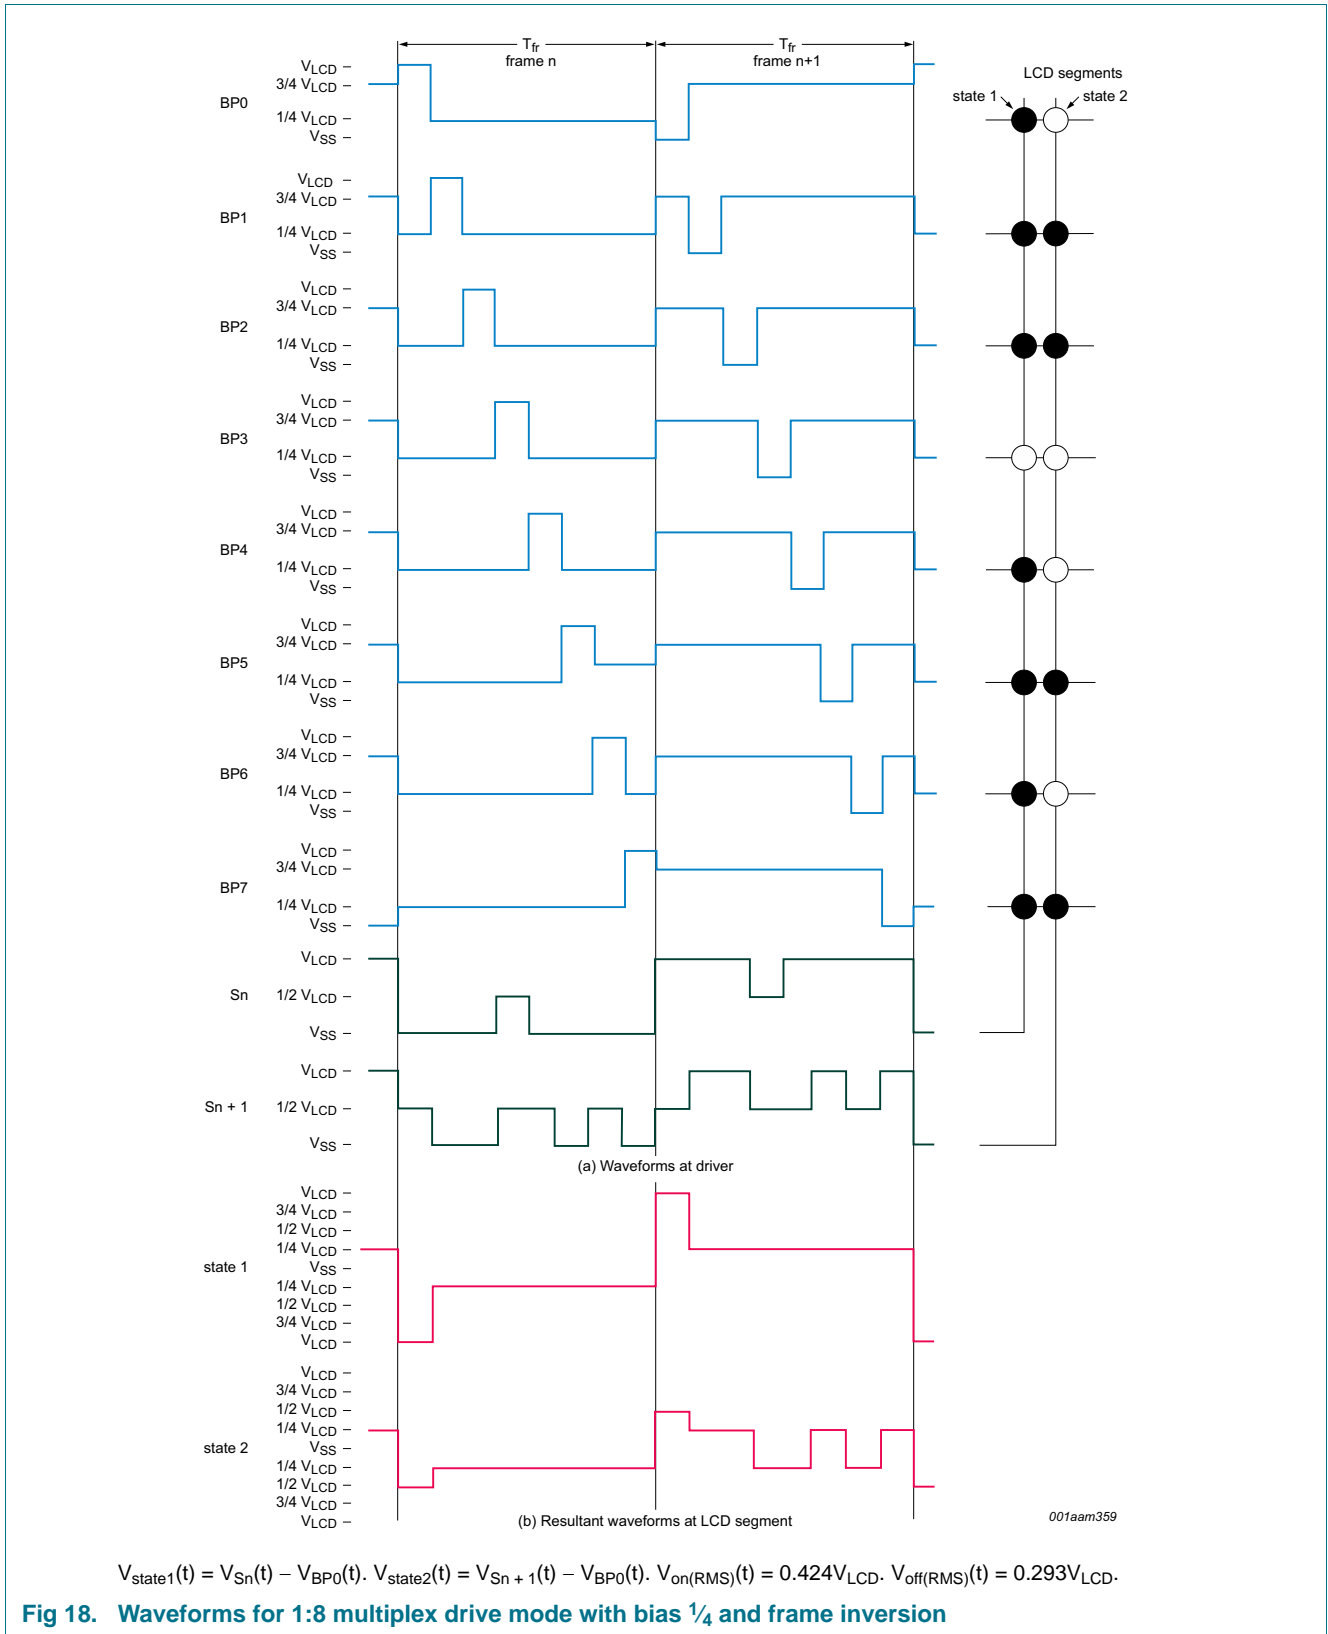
$T_{fr}$
frame n
$T_{fr}$
frame n+1

LCD segments
state 1
state 2

BP0
$V_{LCD}$ –
3/4 $V_{LCD}$ –
1/4 $V_{LCD}$ –
$V_{SS}$ –

BP1
$V_{LCD}$ –
3/4 $V_{LCD}$ –
1/4 $V_{LCD}$ –
$V_{SS}$ –

BP2
$V_{LCD}$ –
3/4 $V_{LCD}$ –
1/4 $V_{LCD}$ –
$V_{SS}$ –

BP3
$V_{LCD}$ –
3/4 $V_{LCD}$ –
1/4 $V_{LCD}$ –
$V_{SS}$ –

BP4
$V_{LCD}$ –
3/4 $V_{LCD}$ –
1/4 $V_{LCD}$ –
$V_{SS}$ –

BP5
$V_{LCD}$ –
3/4 $V_{LCD}$ –
1/4 $V_{LCD}$ –
$V_{SS}$ –

BP6
$V_{LCD}$ –
3/4 $V_{LCD}$ –
1/4 $V_{LCD}$ –
$V_{SS}$ –

BP7
$V_{LCD}$ –
3/4 $V_{LCD}$ –
1/4 $V_{LCD}$ –
$V_{SS}$ –

Sn
$V_{LCD}$ –
1/2 $V_{LCD}$ –
$V_{SS}$ –

Sn + 1
$V_{LCD}$ –
1/2 $V_{LCD}$ –
$V_{SS}$ –

(a) Waveforms at driver

state 1
$V_{LCD}$ –
3/4 $V_{LCD}$ –
1/2 $V_{LCD}$ –
1/4 $V_{LCD}$ –
$V_{SS}$ –
1/4 $V_{LCD}$ –
1/2 $V_{LCD}$ –
3/4 $V_{LCD}$ –
$V_{LCD}$ –

state 2
$V_{LCD}$ –
3/4 $V_{LCD}$ –
1/2 $V_{LCD}$ –
1/4 $V_{LCD}$ –
$V_{SS}$ –
1/4 $V_{LCD}$ –
1/2 $V_{LCD}$ –
3/4 $V_{LCD}$ –
$V_{LCD}$ –

(b) Resultant waveforms at LCD segment

001aam359

$V_{state1}(t) = V_{Sn}(t) - V_{BP0}(t)$. $V_{state2}(t) = V_{Sn+1}(t) - V_{BP0}(t)$. $V_{on(RMS)}(t) = 0.424V_{LCD}$. $V_{off(RMS)}(t) = 0.293V_{LCD}$.

Fig 18. Waveforms for 1:8 multiplex drive mode with bias $\frac{1}{4}$ and frame inversion